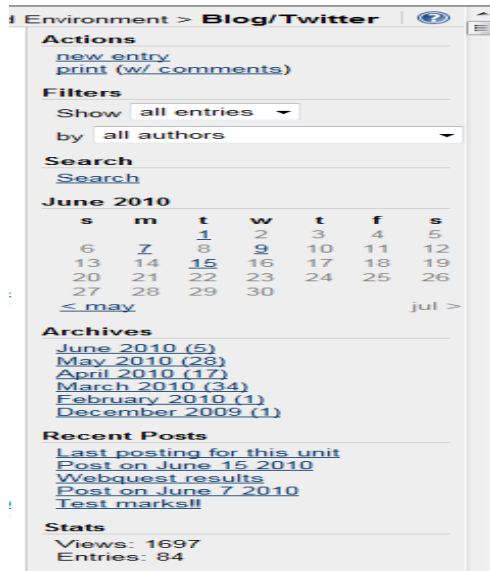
d Environment > **Blog/Twitter**

**Actions**
new entry
print (w/ comments)

**Filters**
Show all entries
by all authors

**Search**
Search

**June 2010**

| s | m | t | w | t | f | s |
|---|---|---|---|---|---|---|
| | | 1 | 2 | 3 | 4 | 5 |
| 6 | 7 | 8 | 9 | 10 | 11 | 12 |
| 13 | 14 | 15 | 16 | 17 | 18 | 19 |
| 20 | 21 | 22 | 23 | 24 | 25 | 26 |
| 27 | 28 | 29 | 30 | | | |

< may jul >

**Archives**
June 2010 (5)
May 2010 (28)
April 2010 (17)
March 2010 (34)
February 2010 (1)
December 2009 (1)

**Recent Posts**
Last posting for this unit
Post on June 15 2010
Webquest results
Post on June 7 2010
Test marks!!

**Stats**
Views: 1697
Entries: 84